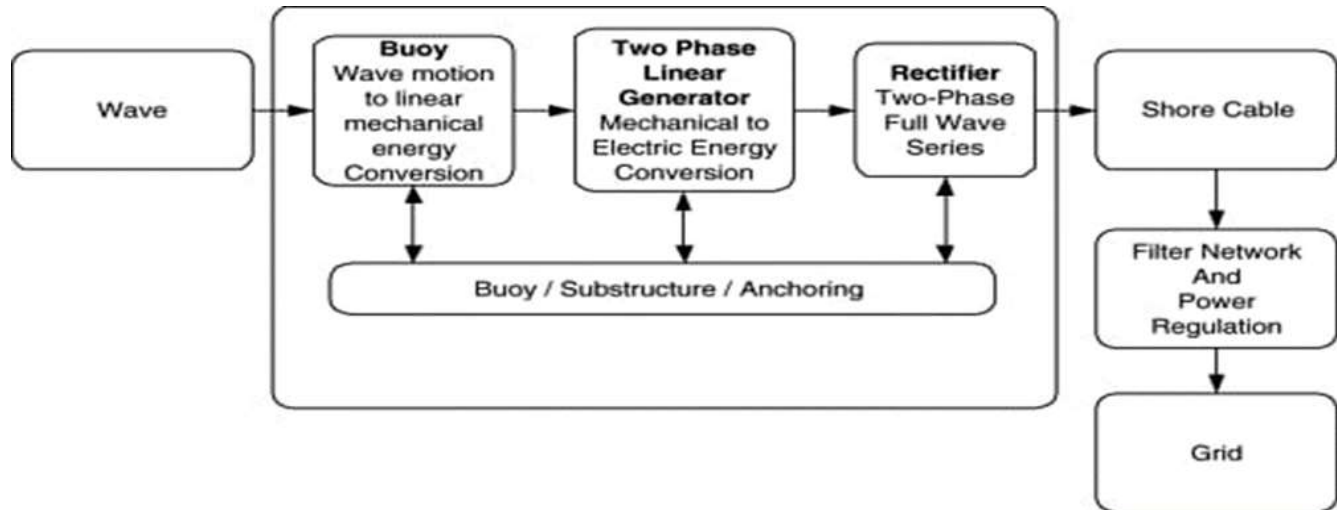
Wave

Buoy
Wave motion to linear mechanical energy Conversion

Two Phase Linear Generator
Mechanical to Electric Energy Conversion

Rectifier
Two-Phase Full Wave Series

Shore Cable

Buoy / Substructure / Anchoring

Filter Network And Power Regulation

Grid